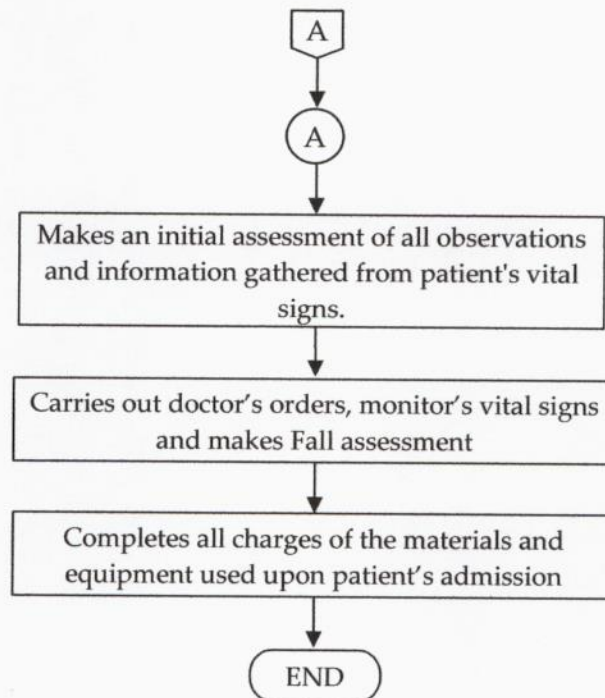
A

A

Makes an initial assessment of all observations and information gathered from patient's vital signs.

Carries out doctor's orders, monitor's vital signs and makes Fall assessment

Completes all charges of the materials and equipment used upon patient's admission

END